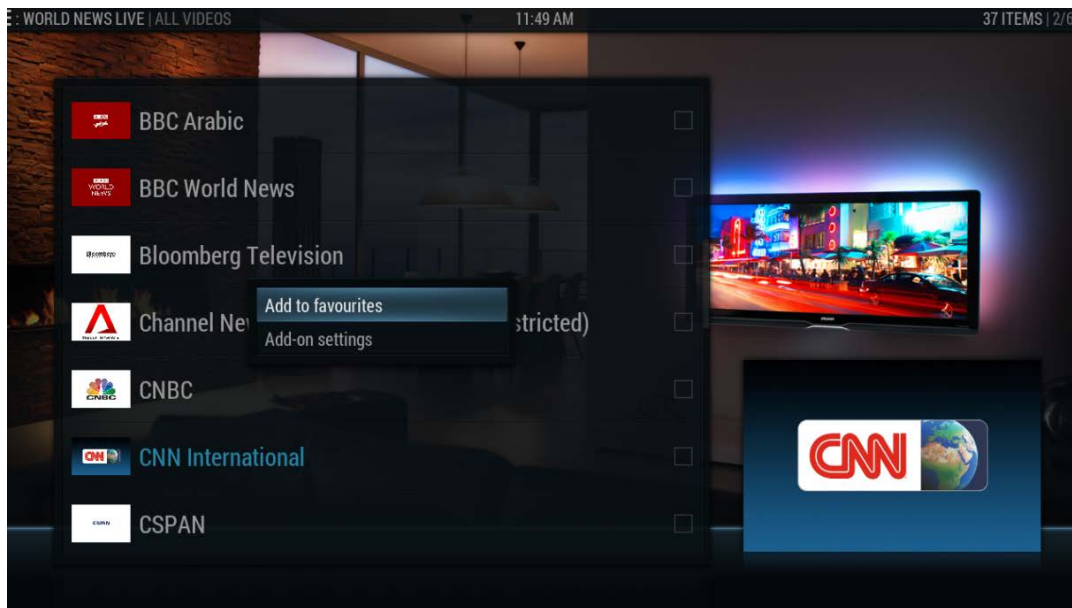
E : WORLD NEWS LIVE | ALL VIDEOS

11:49 AM

37 ITEMS | 2/6

BBC Arabic

BBC World News

Bloomberg Television

Channel Ne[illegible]stricted)

Add to favourites

Add-on settings

CNBC

CNN International

CSPAN

CNN